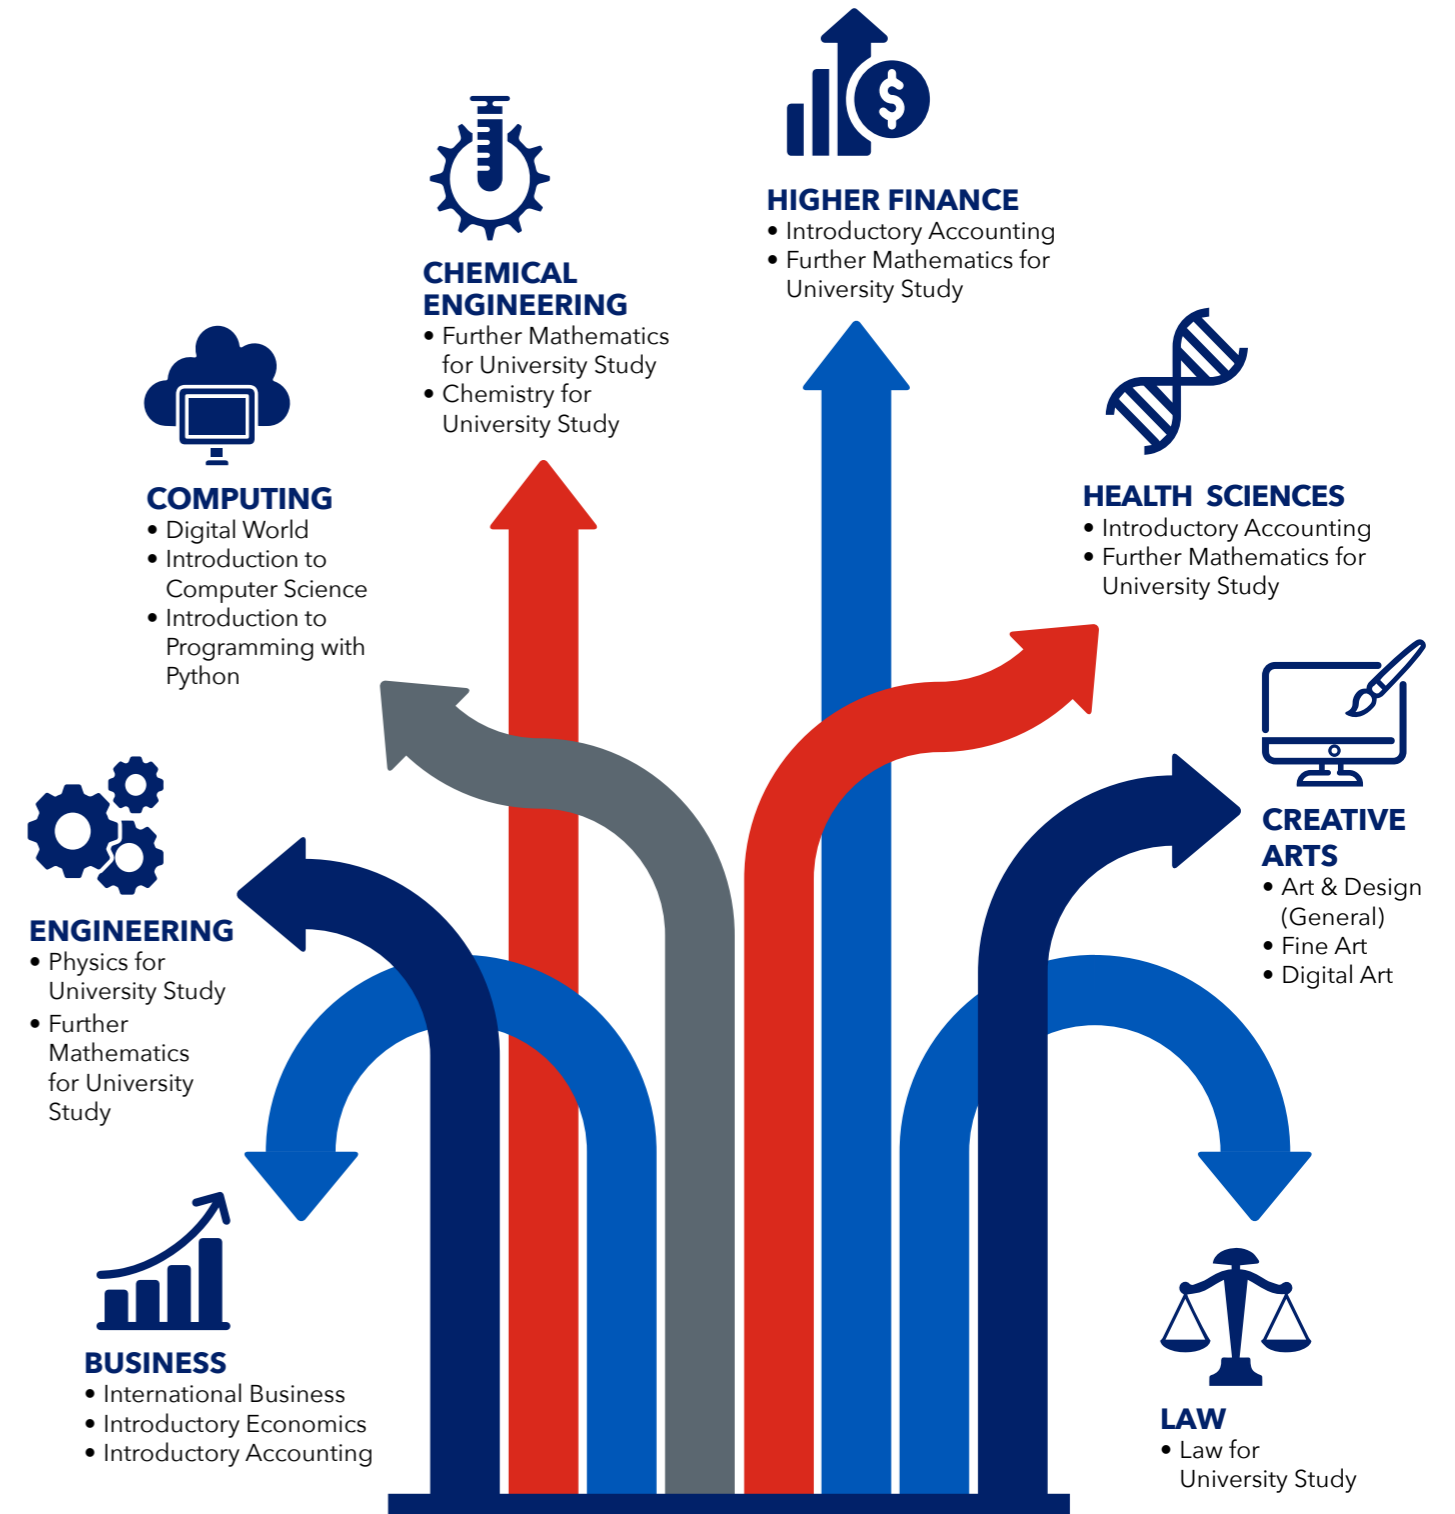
HIGHER FINANCE
• Introductory Accounting
• Further Mathematics for University Study

CHEMICAL ENGINEERING
• Further Mathematics for University Study
• Chemistry for University Study

COMPUTING
• Digital World
• Introduction to Computer Science
• Introduction to Programming with Python

HEALTH SCIENCES
• Introductory Accounting
• Further Mathematics for University Study

CREATIVE ARTS
• Art & Design (General)
• Fine Art
• Digital Art

ENGINEERING
• Physics for University Study
• Further Mathematics for University Study

BUSINESS
• International Business
• Introductory Economics
• Introductory Accounting

LAW
• Law for University Study